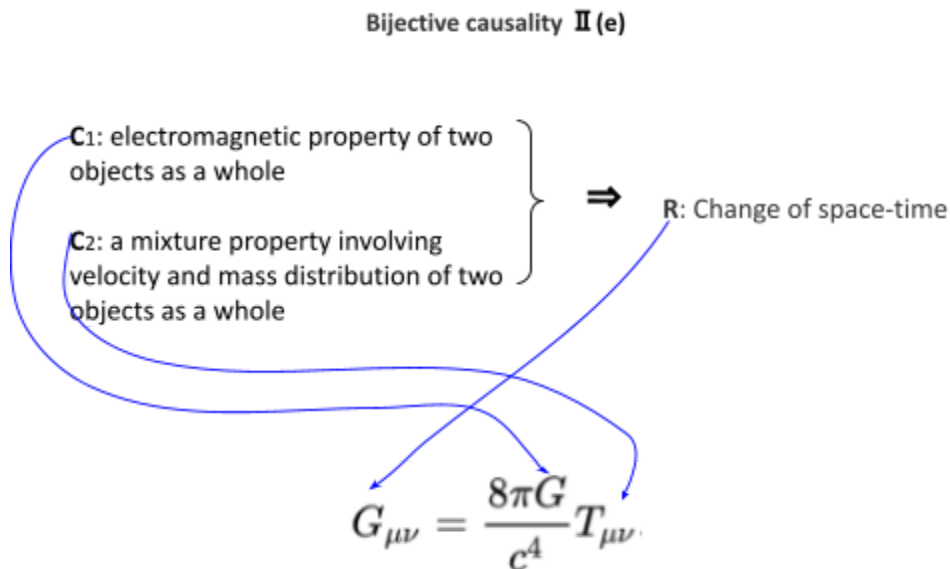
Bijective causality Ⅱ(e)

C1: electromagnetic property of two objects as a whole

C2: a mixture property involving velocity and mass distribution of two objects as a whole

⇒

R: Change of space-time

$G_{\mu\nu} = \frac{8\pi G}{c^4} T_{\mu\nu}$